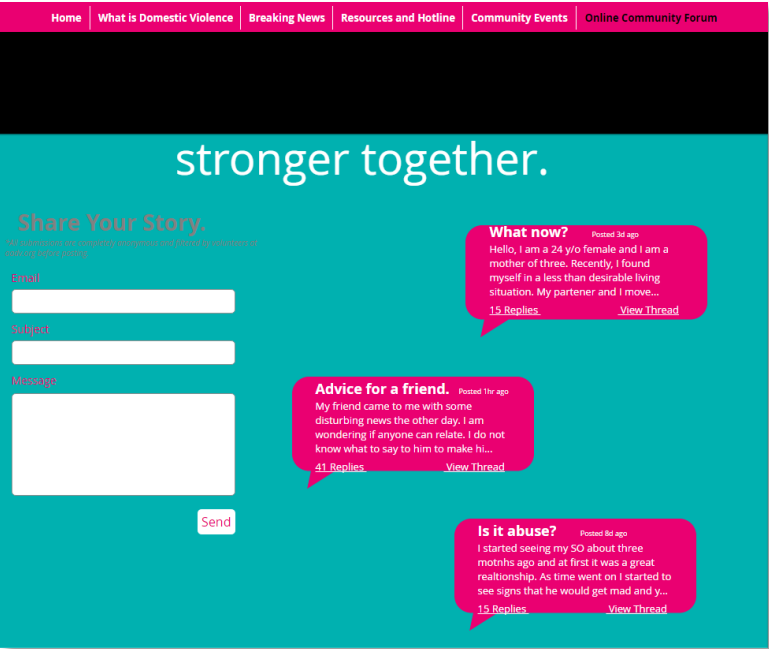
Home | What is Domestic Violence | Breaking News | Resources and Hotline | Community Events | Online Community Forum

stronger together.

Share Your Story.

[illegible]

Email

Subject

Message

Send

What now? Posted 3d ago
Hello, I am a 24 y/o female and I am a mother of three. Recently, I found myself in a less than desirable living situation. My partener and I move...
15 Replies View Thread

Advice for a friend. Posted 1hr ago
My friend came to me with some disturbing news the other day. I am wondering if anyone can relate. I do not know what to say to him to make hi...
41 Replies View Thread

Is it abuse? Posted 8d ago
I started seeing my SO about three motnhs ago and at first it was a great realtionship. As time went on I started to see signs that he would get mad and y...
15 Replies View Thread